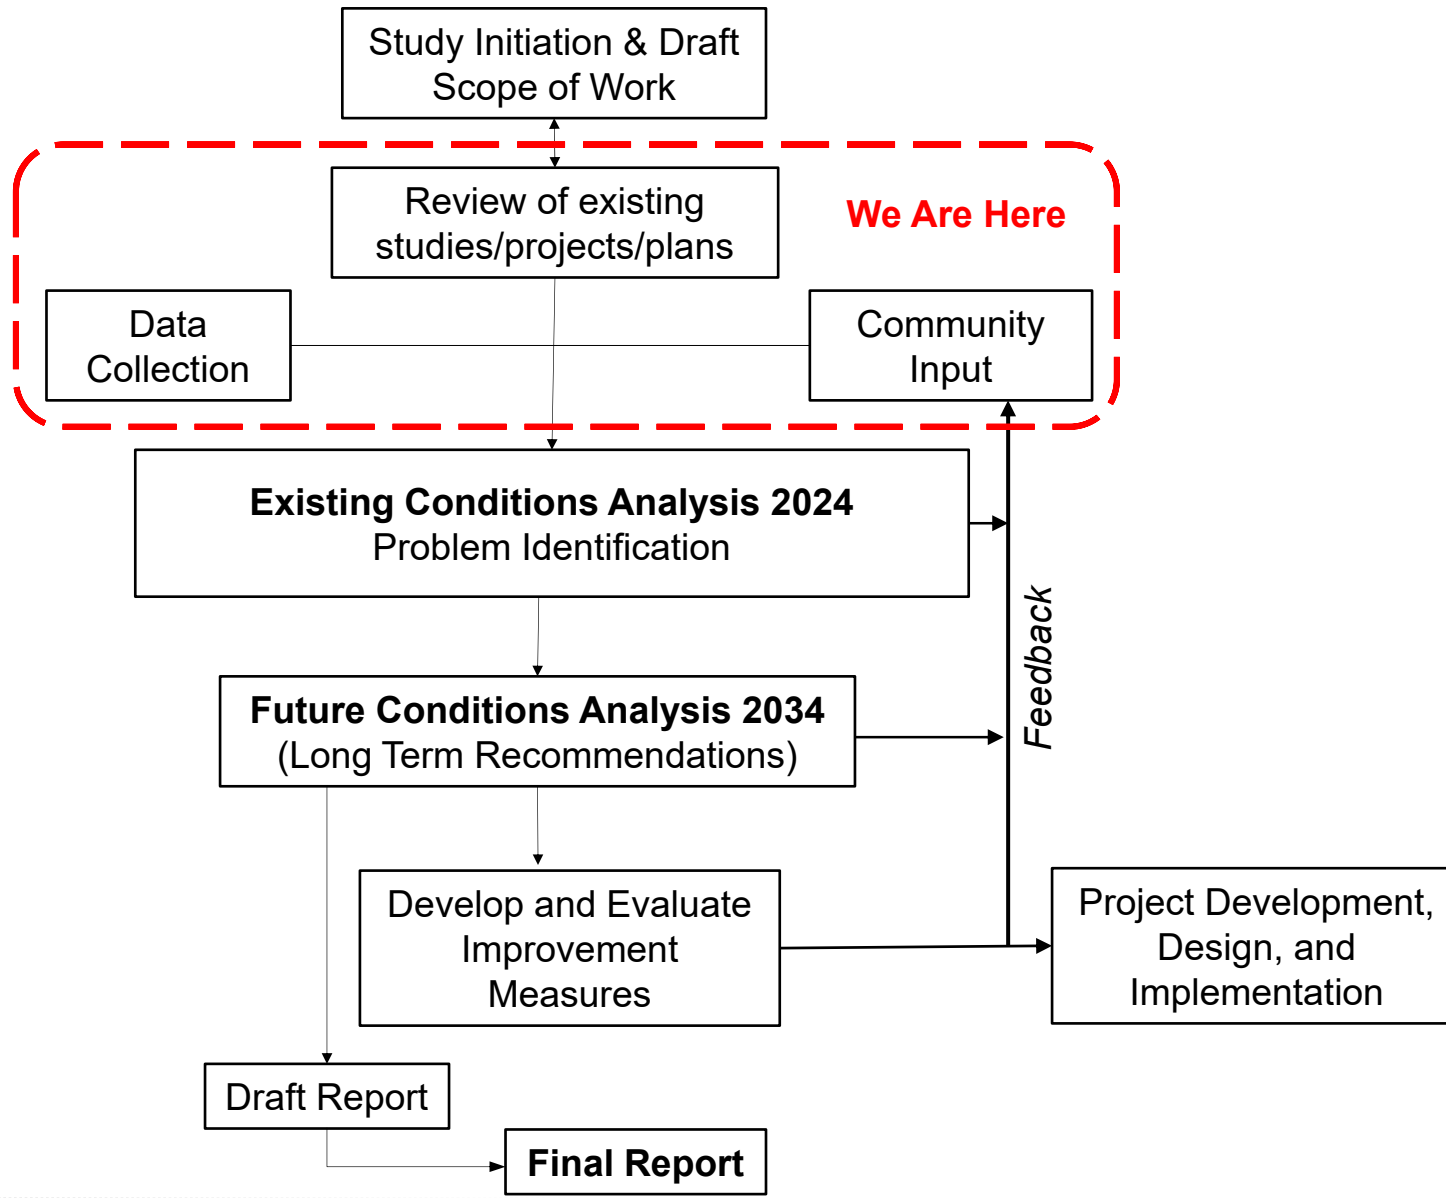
Study Initiation & Draft Scope of Work

Review of existing studies/projects/plans

We Are Here

Data Collection

Community Input

**Existing Conditions Analysis 2024**
Problem Identification

Feedback

**Future Conditions Analysis 2034**
(Long Term Recommendations)

Develop and Evaluate Improvement Measures

Project Development, Design, and Implementation

Draft Report

**Final Report**